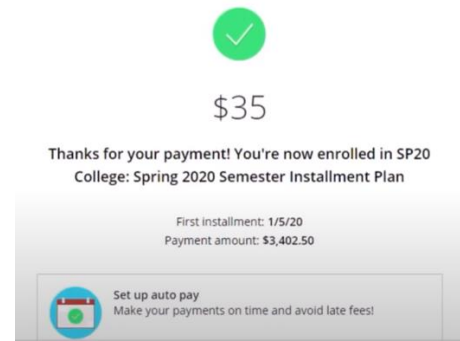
$35

Thanks for your payment! You're now enrolled in SP20 College: Spring 2020 Semester Installment Plan

First installment: 1/5/20
Payment amount: $3,402.50

Set up auto pay
Make your payments on time and avoid late fees!